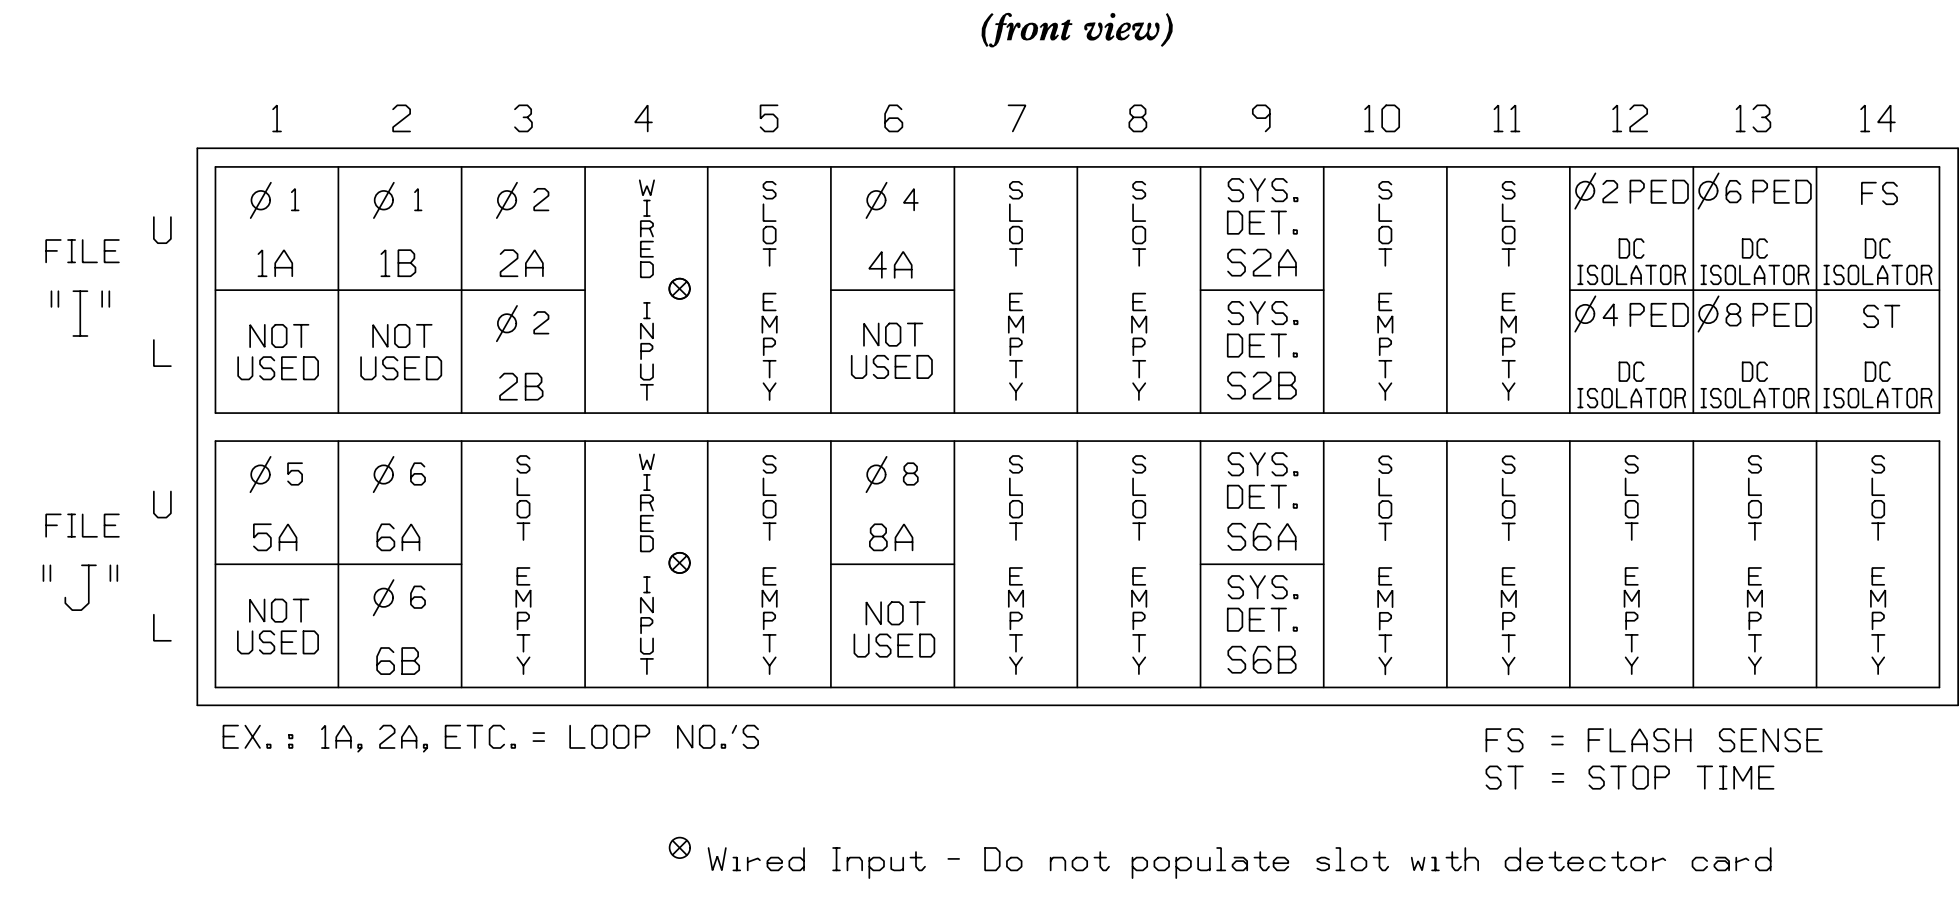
(front view)

| | | 1 | 2 | 3 | 4 | 5 | 6 | 7 | 8 | 9 | 10 | 11 | 12 | 13 | 14 |
|---|---|---|---|---|---|---|---|---|---|---|---|---|---|---|---|
| FILE "I" | U | Ø 1 1A | Ø 1 1B | Ø 2 2A | WIRED INPUT ⊗ | SLOT EMPTY | Ø 4 4A | SLOT EMPTY | SLOT EMPTY | SYS. DET. S2A | SLOT EMPTY | SLOT EMPTY | Ø2 PED DC ISOLATOR | Ø6 PED DC ISOLATOR | FS DC ISOLATOR |
| | L | NOT USED | NOT USED | Ø 2 2B | | | NOT USED | | | SYS. DET. S2B | | | Ø4 PED DC ISOLATOR | Ø8 PED DC ISOLATOR | ST DC ISOLATOR |
| FILE "J" | U | Ø 5 5A | Ø 6 6A | SLOT EMPTY | WIRED INPUT ⊗ | SLOT EMPTY | Ø 8 8A | SLOT EMPTY | SLOT EMPTY | SYS. DET. S6A | SLOT EMPTY | SLOT EMPTY | SLOT EMPTY | SLOT EMPTY | SLOT EMPTY |
| | L | NOT USED | Ø 6 6B | | | | NOT USED | | | SYS. DET. S6B | | | | | |

EX.: 1A, 2A, ETC. = LOOP NO.'S

FS = FLASH SENSE
ST = STOP TIME

⊗ Wired Input - Do not populate slot with detector card